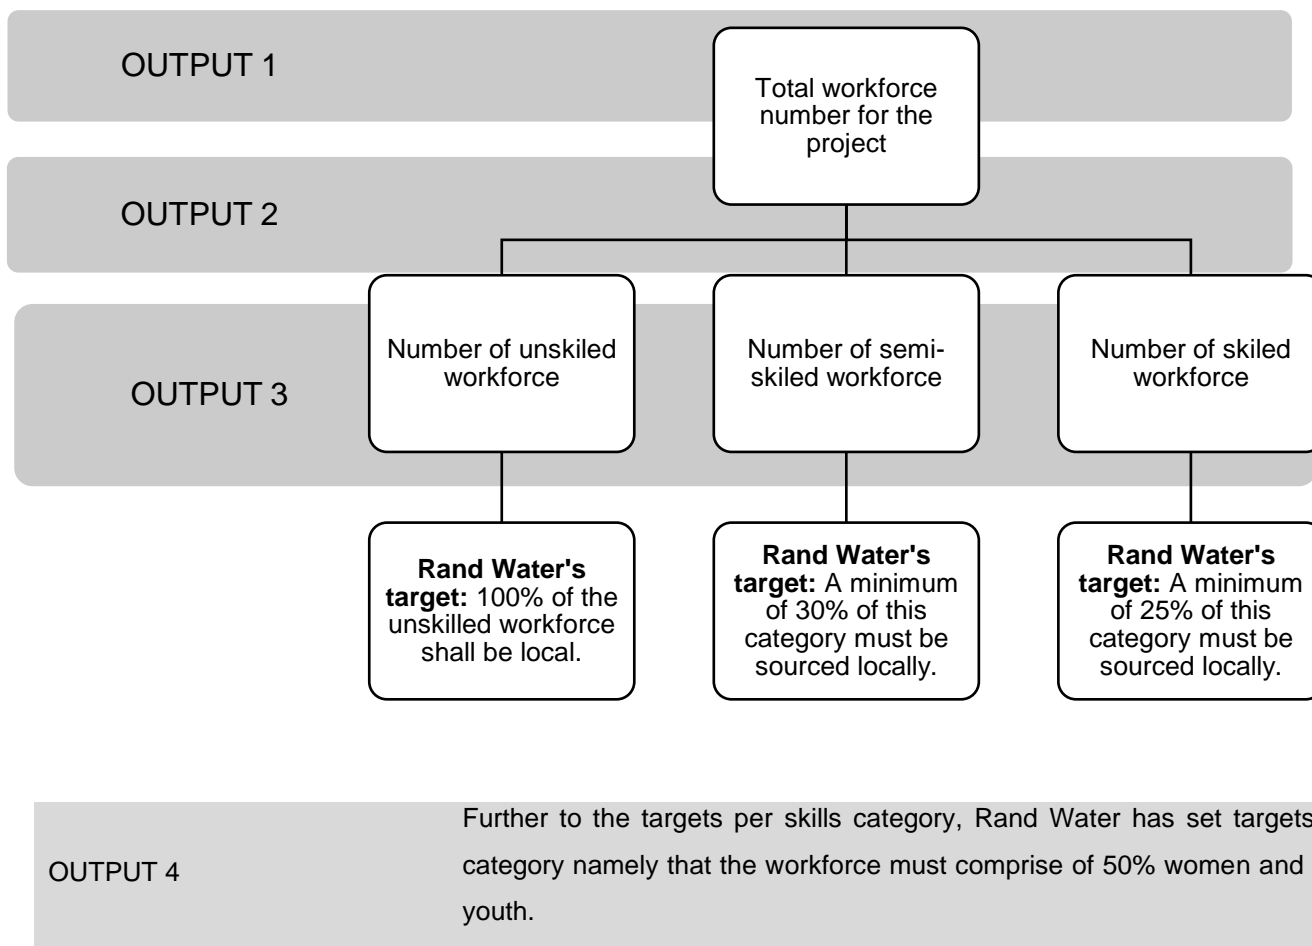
OUTPUT 1

Total workforce number for the project

OUTPUT 2

OUTPUT 3

Number of unskiled workforce

Number of semi-skiled workforce

Number of skiled workforce

**Rand Water's target:** 100% of the unskilled workforce shall be local.

**Rand Water's target:** A minimum of 30% of this category must be sourced locally.

**Rand Water's target:** A minimum of 25% of this category must be sourced locally.

OUTPUT 4

Further to the targets per skills category, Rand Water has set targets category namely that the workforce must comprise of 50% women and youth.